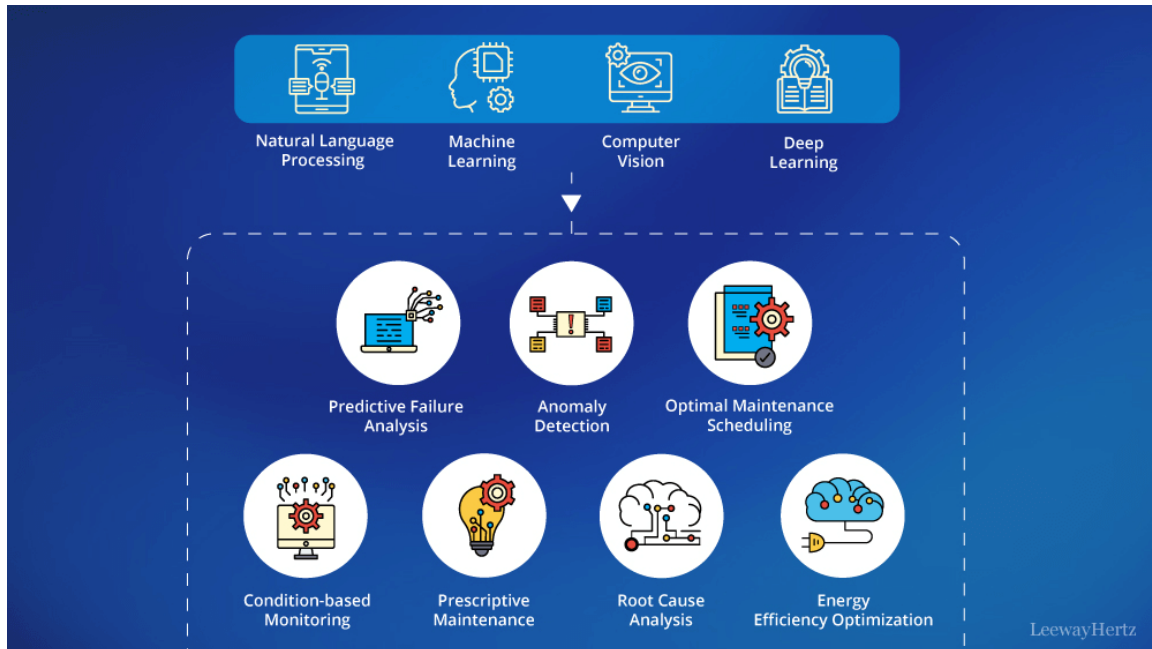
Natural Language Processing

Machine Learning

Computer Vision

Deep Learning

Predictive Failure Analysis

Anomaly Detection

Optimal Maintenance Scheduling

Condition-based Monitoring

Prescriptive Maintenance

Root Cause Analysis

Energy Efficiency Optimization

LeewayHertz